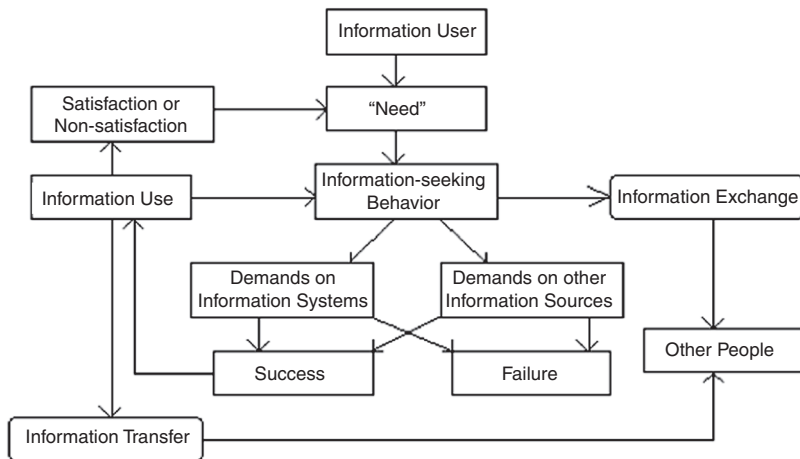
Information User

Satisfaction or Non-satisfaction

"Need"

Information Use

Information-seeking Behavior

Information Exchange

Demands on Information Systems

Demands on other Information Sources

Other People

Success

Failure

Information Transfer